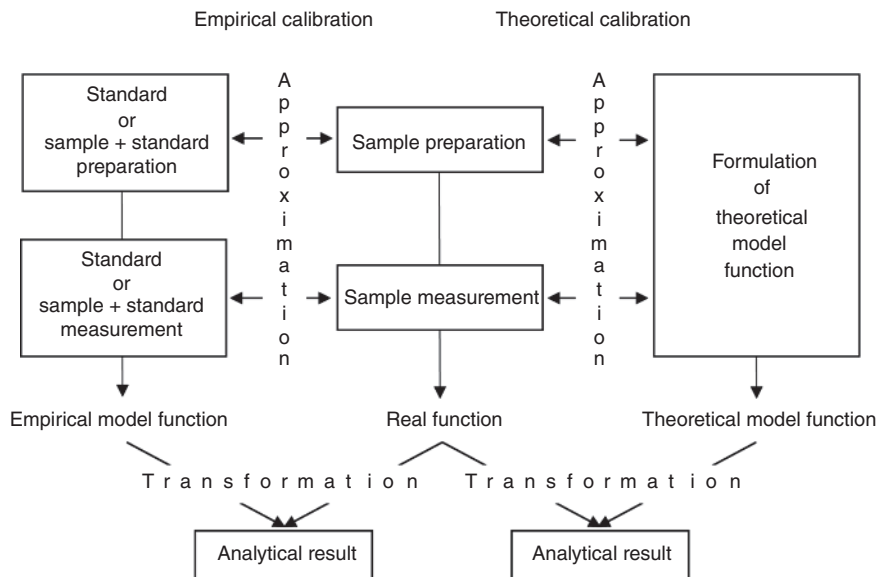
Empirical calibration

Theoretical calibration

Standard or sample + standard preparation

Approximation

Sample preparation

Approximation

Formulation of theoretical model function

Standard or sample + standard measurement

Sample measurement

Empirical model function

Real function

Theoretical model function

Transformation

Transformation

Analytical result

Analytical result